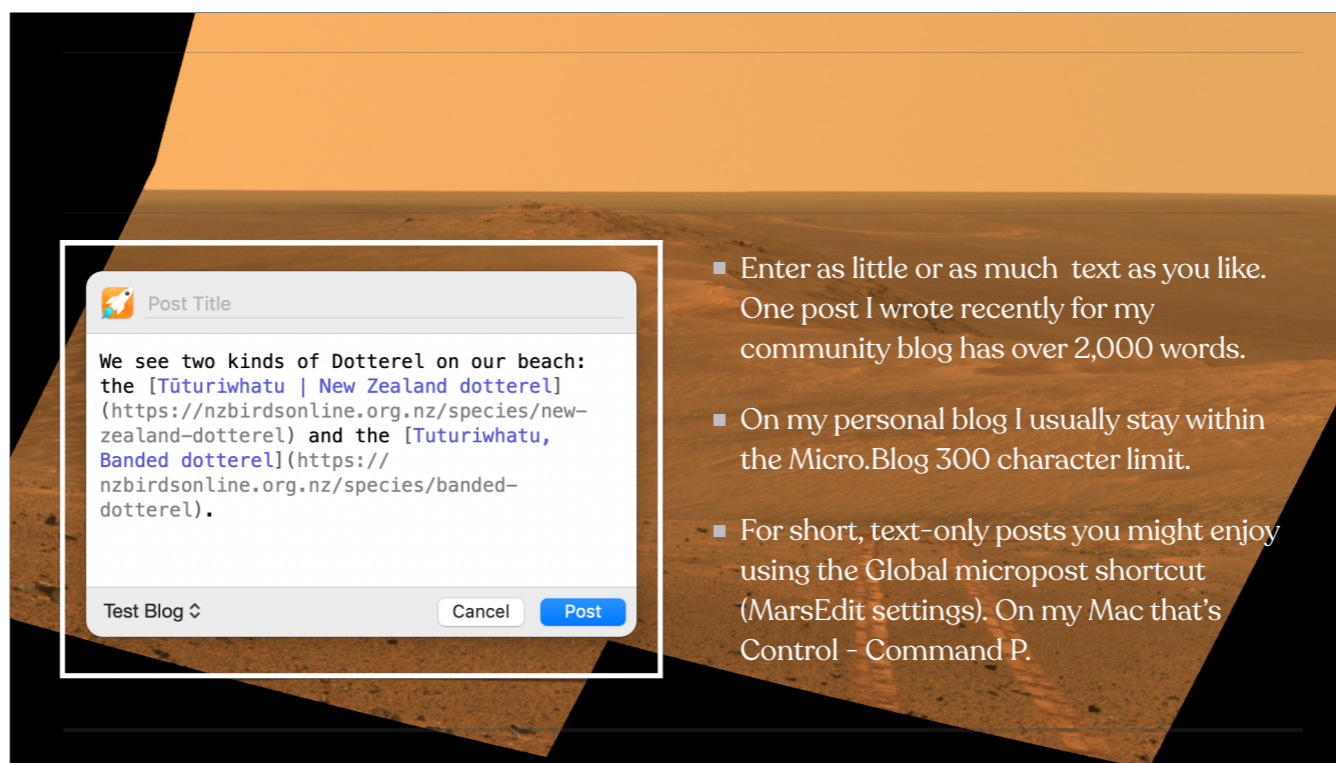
Post Title

We see two kinds of Dotterel on our beach: the [Tūturiwhatu | New Zealand dotterel](https://nzbirdsonline.org.nz/species/new-zealand-dotterel) and the [Tuturiwhatu, Banded dotterel](https://nzbirdsonline.org.nz/species/banded-dotterel).

Test Blog ⌃

Cancel

Post

■ Enter as little or as much text as you like. One post I wrote recently for my community blog has over 2,000 words.

■ On my personal blog I usually stay within the Micro.Blog 300 character limit.

■ For short, text-only posts you might enjoy using the Global micropost shortcut (MarsEdit settings). On my Mac that's Control - Command P.